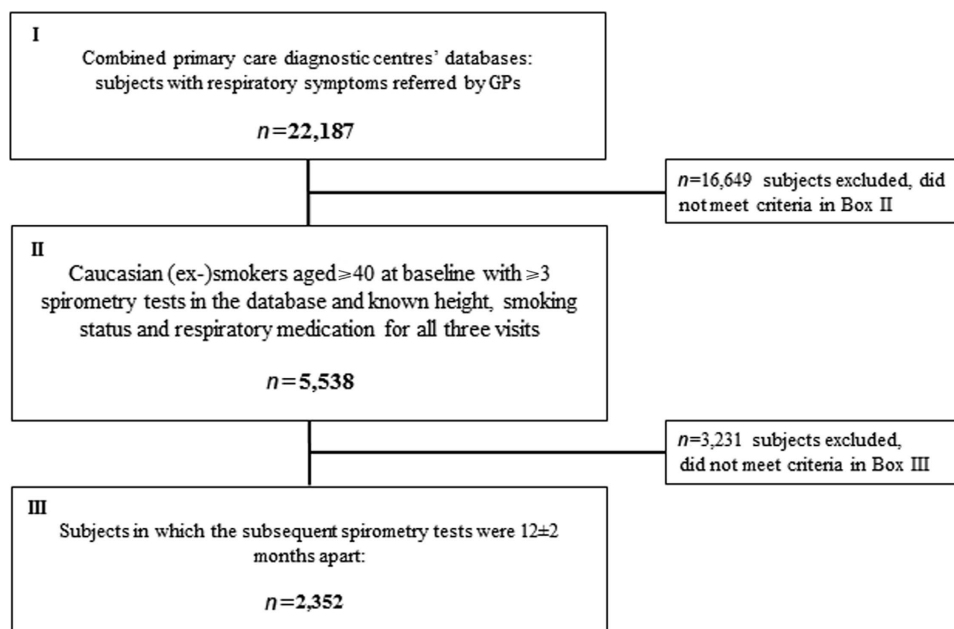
I

Combined primary care diagnostic centres' databases: subjects with respiratory symptoms referred by GPs

$n$=22,187

$n$=16,649 subjects excluded, did not meet criteria in Box II

II

Caucasian (ex-)smokers aged≥40 at baseline with ≥3 spirometry tests in the database and known height, smoking status and respiratory medication for all three visits

$n$=5,538

$n$=3,231 subjects excluded, did not meet criteria in Box III

III

Subjects in which the subsequent spirometry tests were 12±2 months apart:

$n$=2,352